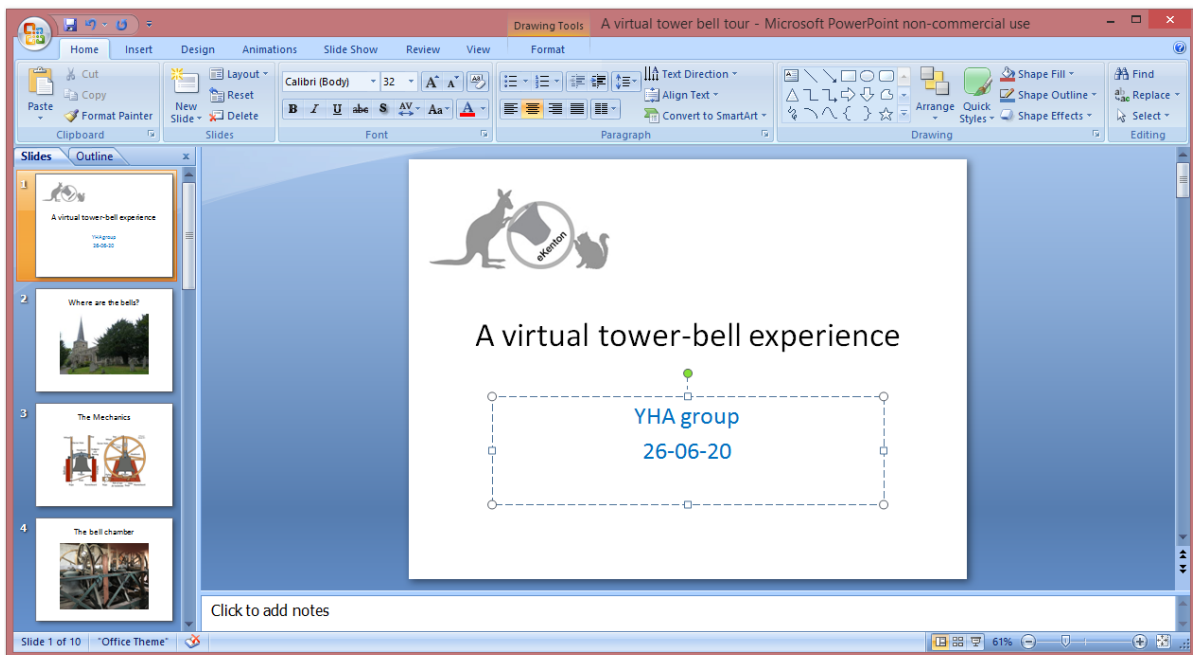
Drawing Tools A virtual tower bell tour - Microsoft PowerPoint non-commercial use

Home Insert Design Animations Slide Show Review View Format

Paste Cut Copy Format Painter Clipboard
New Slide Layout Reset Delete Slides
Calibri (Body) 32 B I U abe S AV Aa A Font
Text Direction Align Text Convert to SmartArt Paragraph
Arrange Quick Styles Shape Fill Shape Outline Shape Effects Drawing
Find Replace Select Editing

Slides Outline

1 A virtual tower-bell experience YHA group 26-06-20
2 Where are the bells?
3 The Mechanics
4 The bell chamber

eKenton

A virtual tower-bell experience

YHA group
26-06-20

Click to add notes

Slide 1 of 10 "Office Theme" 61%